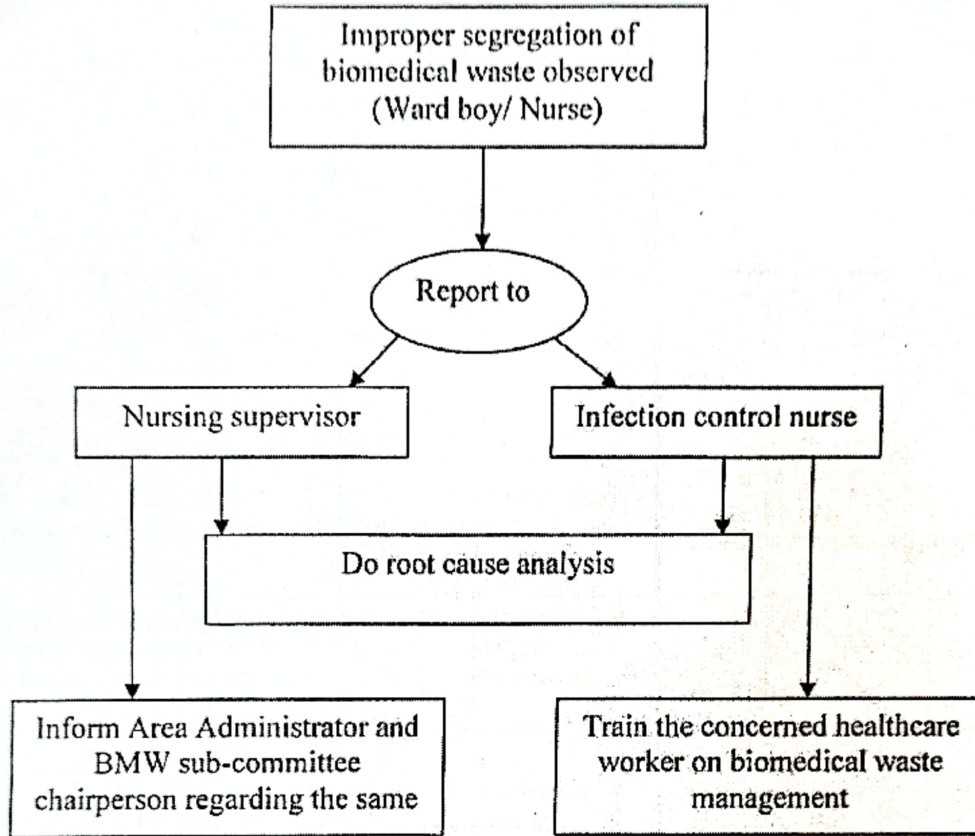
Improper segregation of biomedical waste observed (Ward boy/ Nurse)

Report to

Nursing supervisor

Infection control nurse

Do root cause analysis

Inform Area Administrator and BMW sub-committee chairperson regarding the same

Train the concerned healthcare worker on biomedical waste management